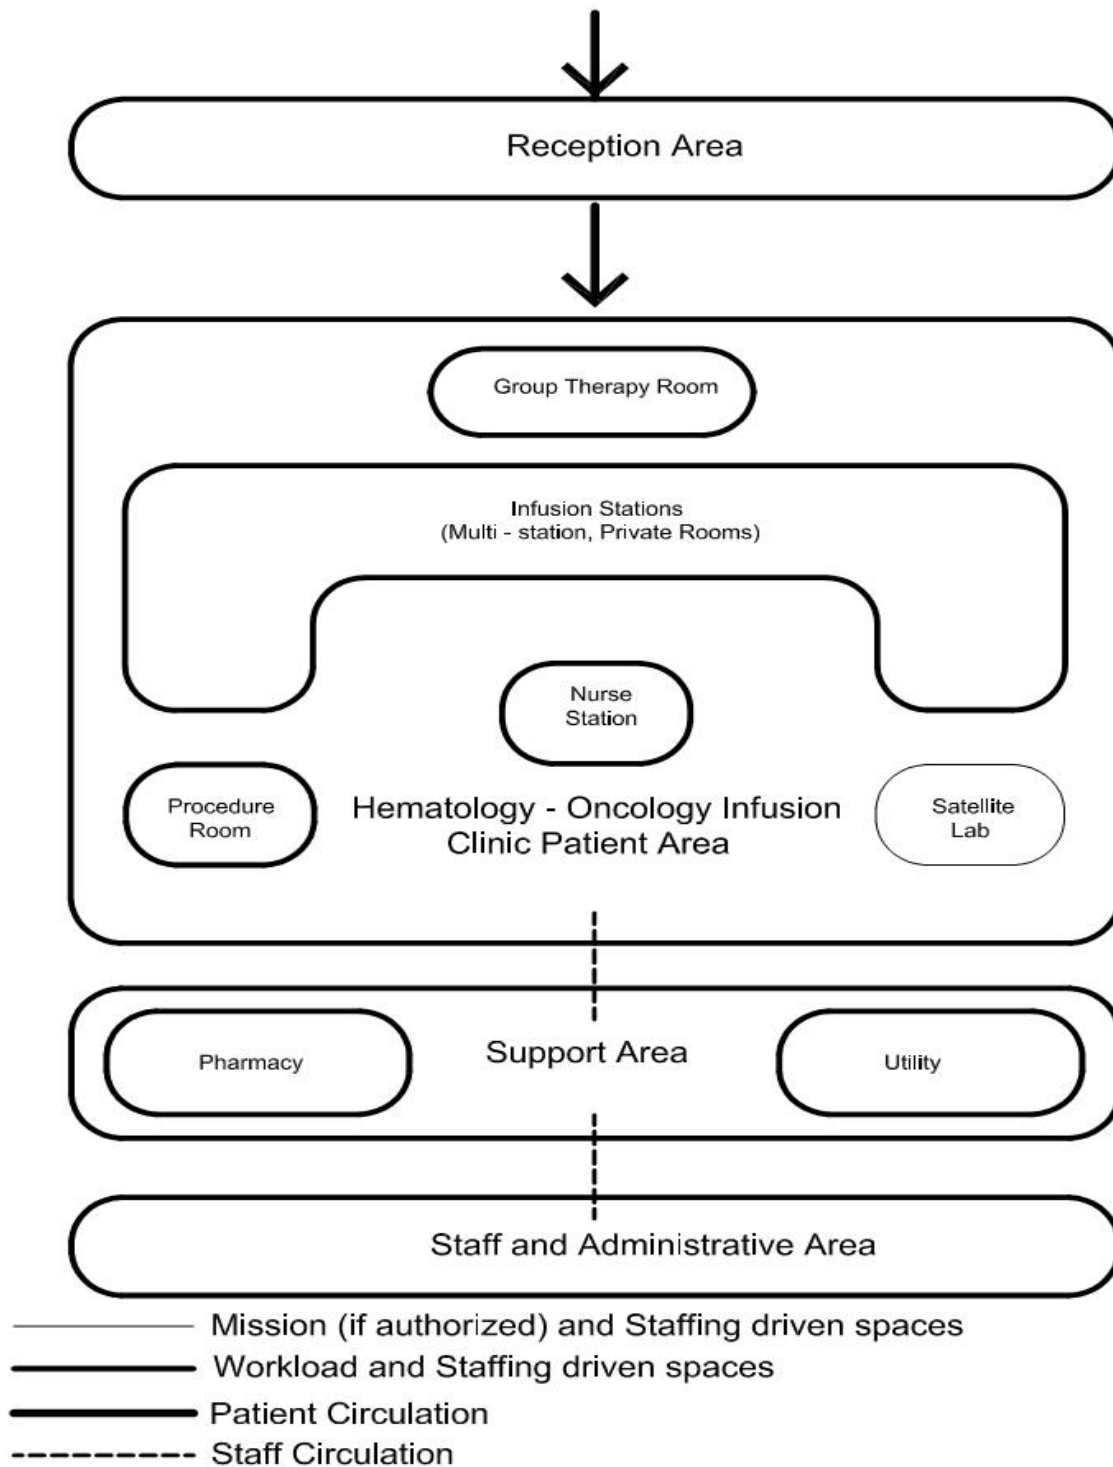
Reception Area

Group Therapy Room

Infusion Stations
(Multi - station, Private Rooms)

Nurse Station

Procedure Room

Hematology - Oncology Infusion Clinic Patient Area

Satellite Lab

Pharmacy

Support Area

Utility

Staff and Administrative Area

Mission (if authorized) and Staffing driven spaces
Workload and Staffing driven spaces
Patient Circulation
Staff Circulation